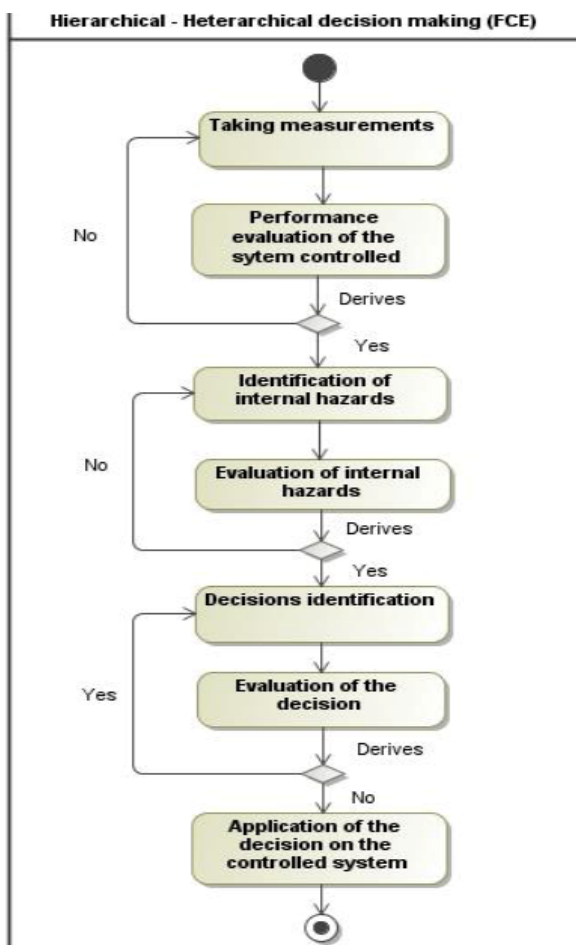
Hierarchical - Heterarchical decision making (FCE)

Taking measurements

Performance evaluation of the sytem controlled

No

Derives

Yes

Identification of internal hazards

Evaluation of internal hazards

No

Derives

Yes

Decisions identification

Evaluation of the decision

Yes

Derives

No

Application of the decision on the controlled system